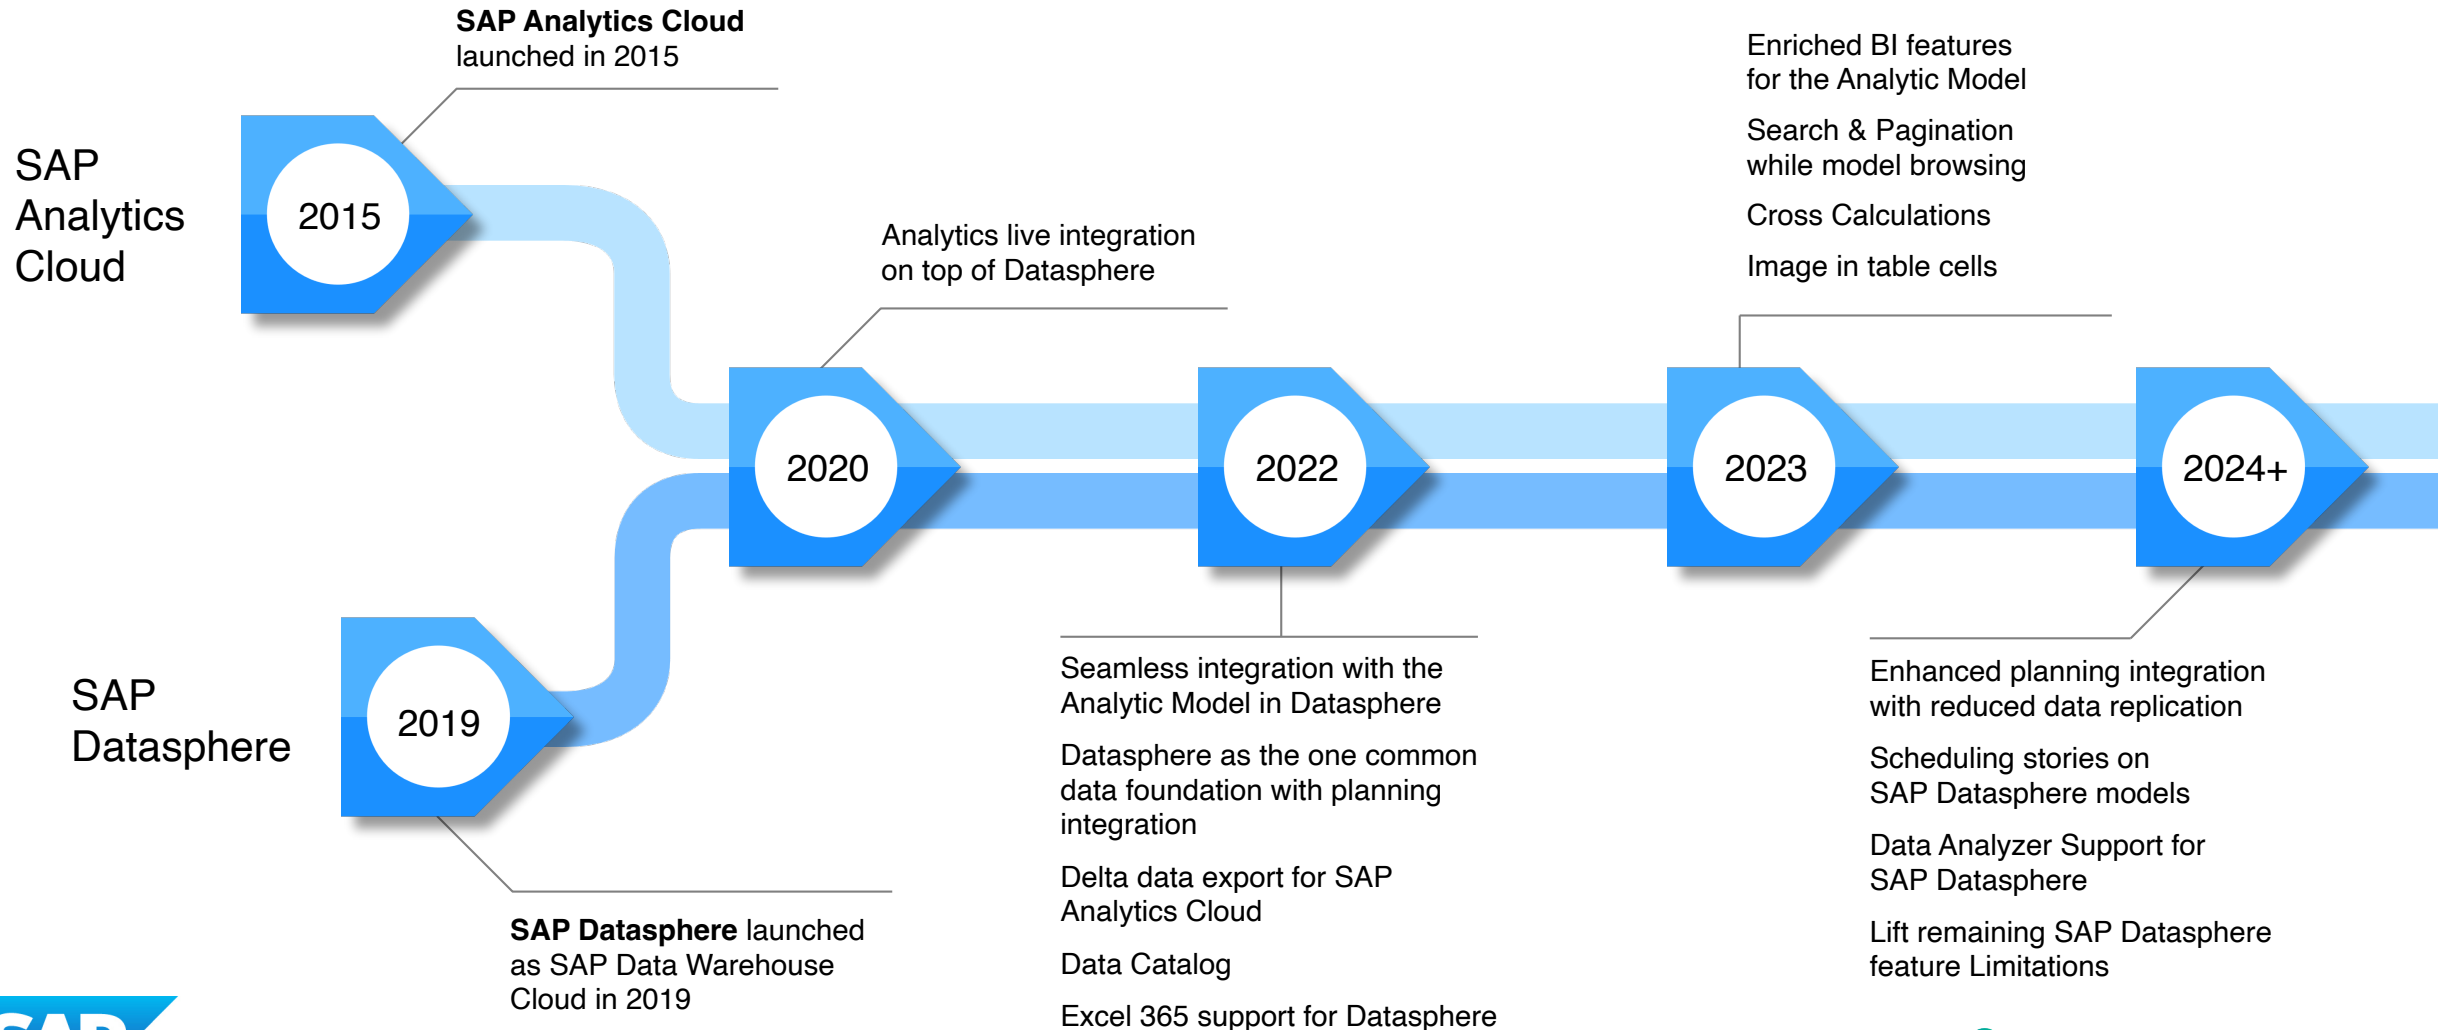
SAP Analytics Cloud launched in 2015

SAP Analytics Cloud

2015

Enriched BI features for the Analytic Model

Search & Pagination while model browsing

Cross Calculations

Image in table cells

Analytics live integration on top of Datasphere

2020

2022

2023

2024+

SAP Datasphere

2019

Seamless integration with the Analytic Model in Datasphere

Datasphere as the one common data foundation with planning integration

Delta data export for SAP Analytics Cloud

Data Catalog

Excel 365 support for Datasphere

Enhanced planning integration with reduced data replication

Scheduling stories on SAP Datasphere models

Data Analyzer Support for SAP Datasphere

Lift remaining SAP Datasphere feature Limitations

**SAP Datasphere** launched as SAP Data Warehouse Cloud in 2019

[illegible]